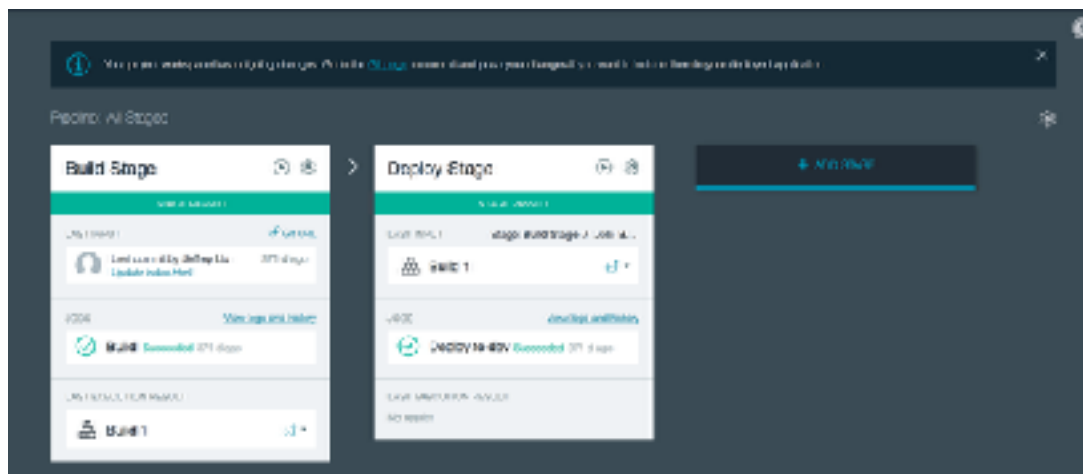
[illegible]

Pipeline: All Stages

Build Stage

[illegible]

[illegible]

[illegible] 371 days

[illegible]

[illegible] View logs and history

Build Succeeded 371 days

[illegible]

Build 1

Deploy Stage

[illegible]

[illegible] Stage: Build Stage / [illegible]

Build 1

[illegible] View logs and history

Deploy to dev Succeeded 371 days

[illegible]

No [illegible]

+ Add Stage